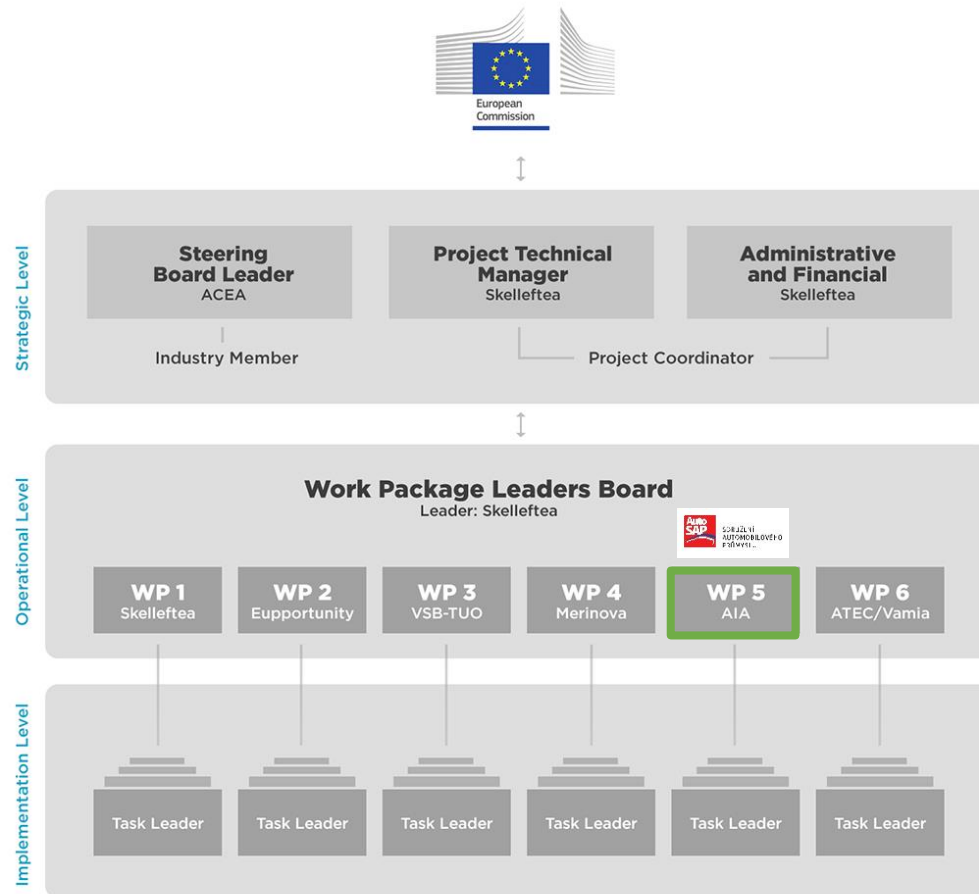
European Commission

Strategic Level

Steering Board Leader
ACEA

Industry Member

Project Technical Manager
Skelleftea

Administrative and Financial
Skelleftea

Project Coordinator

Operational Level

Work Package Leaders Board
Leader: Skelleftea

Auto SAP SDRUŽENÍ AUTOMOBILOVÉHO PRŮMYSLU

WP 1
Skelleftea

WP 2
Eupportunity

WP 3
VSB-TUO

WP 4
Merinova

WP 5
AIA

WP 6
ATEC/Vamia

Implementation Level

Task Leader

Task Leader

Task Leader

Task Leader

Task Leader

Task Leader